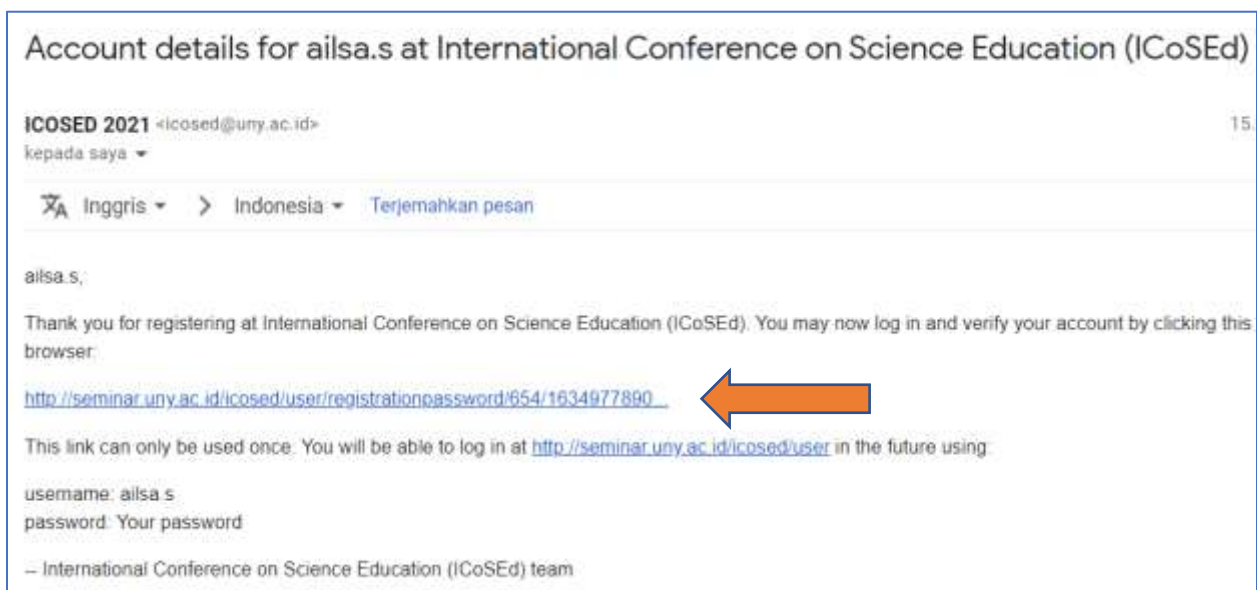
Account details for ailsa.s at International Conference on Science Education (ICoSEd)

ICOSED 2021 <icosed@uny.ac.id>
kepada saya

15.

Inggris > Indonesia Terjemahkan pesan

ailsa.s,

Thank you for registering at International Conference on Science Education (ICoSEd). You may now log in and verify your account by clicking this browser:

http://seminar.uny.ac.id/icosed/user/registrationpassword/654/1634977890...

This link can only be used once. You will be able to log in at http://seminar.uny.ac.id/icosed/user in the future using:

username: ailsa.s
password: Your password

-- International Conference on Science Education (ICoSEd) team